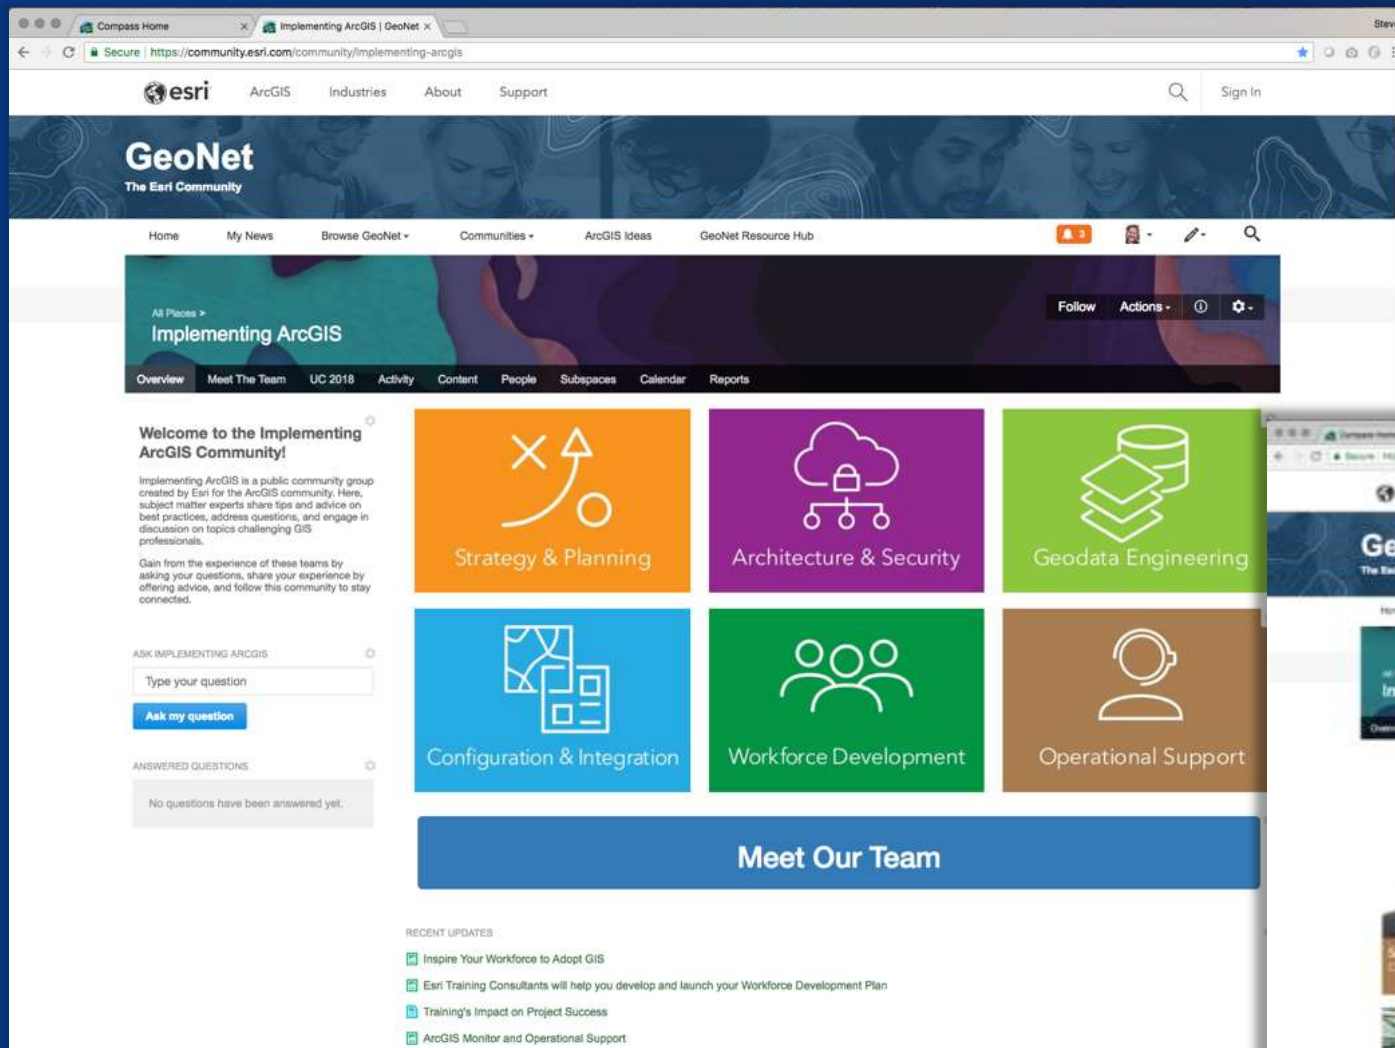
Compass Home
Implementing ArcGIS | GeoNet
Steve
Secure | https://community.esri.com/community/implementing-arcgis

esri ArcGIS Industries About Support Sign In

GeoNet
The Esri Community

Home My News Browse GeoNet Communities ArcGIS Ideas GeoNet Resource Hub 3

All Places >
Implementing ArcGIS
Follow Actions

Overview Meet The Team UC 2018 Activity Content People Subspaces Calendar Reports

Welcome to the Implementing ArcGIS Community!

Implementing ArcGIS is a public community group created by Esri for the ArcGIS community. Here, subject matter experts share tips and advice on best practices, address questions, and engage in discussion on topics challenging GIS professionals.

Gain from the experience of these teams by asking your questions, share your experience by offering advice, and follow this community to stay connected.

ASK IMPLEMENTING ARCGIS
Type your question
Ask my question

ANSWERED QUESTIONS
No questions have been answered yet.

Strategy & Planning
Architecture & Security
Geodata Engineering
Configuration & Integration
Workforce Development
Operational Support

Meet Our Team

RECENT UPDATES
Inspire Your Workforce to Adopt GIS
Esri Training Consultants will help you develop and launch your Workforce Development Plan
Training's Impact on Project Success
ArcGIS Monitor and Operational Support